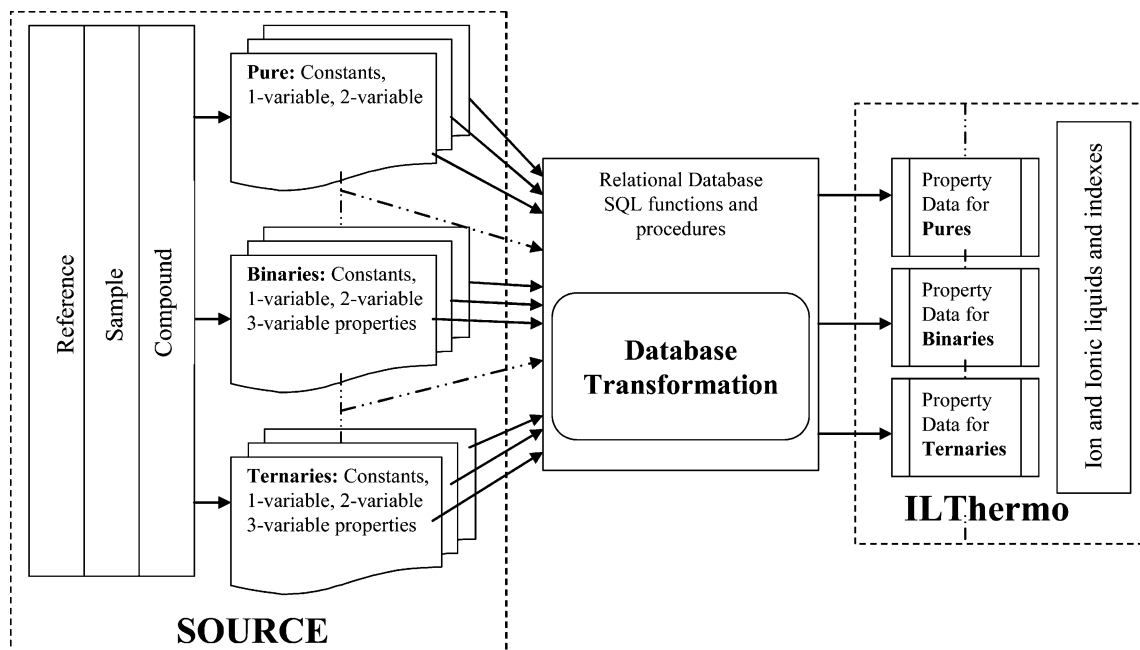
Reference

Sample

Compound

Pure: Constants, 1-variable, 2-variable

Binaries: Constants, 1-variable, 2-variable 3-variable properties

Ternaries: Constants, 1-variable, 2-variable 3-variable properties

SOURCE

Relational Database SQL functions and procedures

Database Transformation

Property Data for Pures

Property Data for Binaries

Property Data for Ternaries

Ion and Ionic liquids and indexes

ILThermo